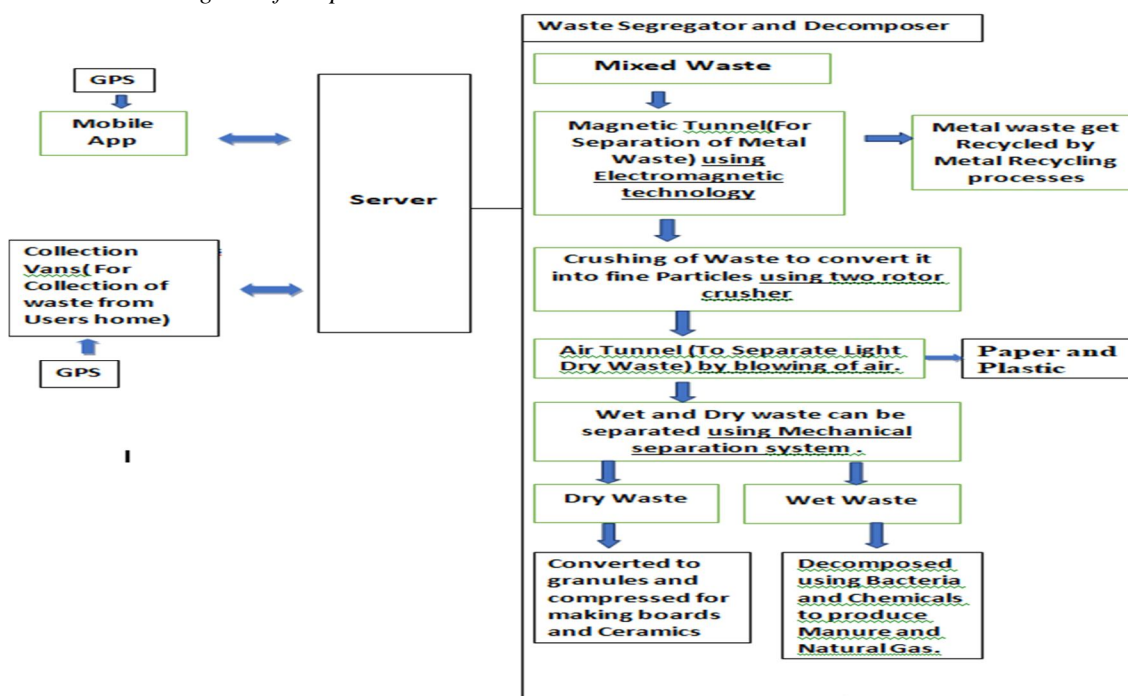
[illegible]

GPS

Mobile App

Collection Vans( For Collection of waste from Users home)

GPS

Server

Waste Segregator and Decomposer

Mixed Waste

Magnetic Tunnel(For Separation of Metal Waste) using Electromagnetic technology

Metal waste get Recycled by Metal Recycling processes

Crushing of Waste to convert it into fine Particles using two rotor crusher

Air Tunnel (To Separate Light Dry Waste) by blowing of air.

Paper and Plastic

Wet and Dry waste can be separated using Mechanical separation system .

Dry Waste

Wet Waste

Converted to granules and compressed for making boards and Ceramics

Decomposed using Bacteria and Chemicals to produce Manure and Natural Gas.